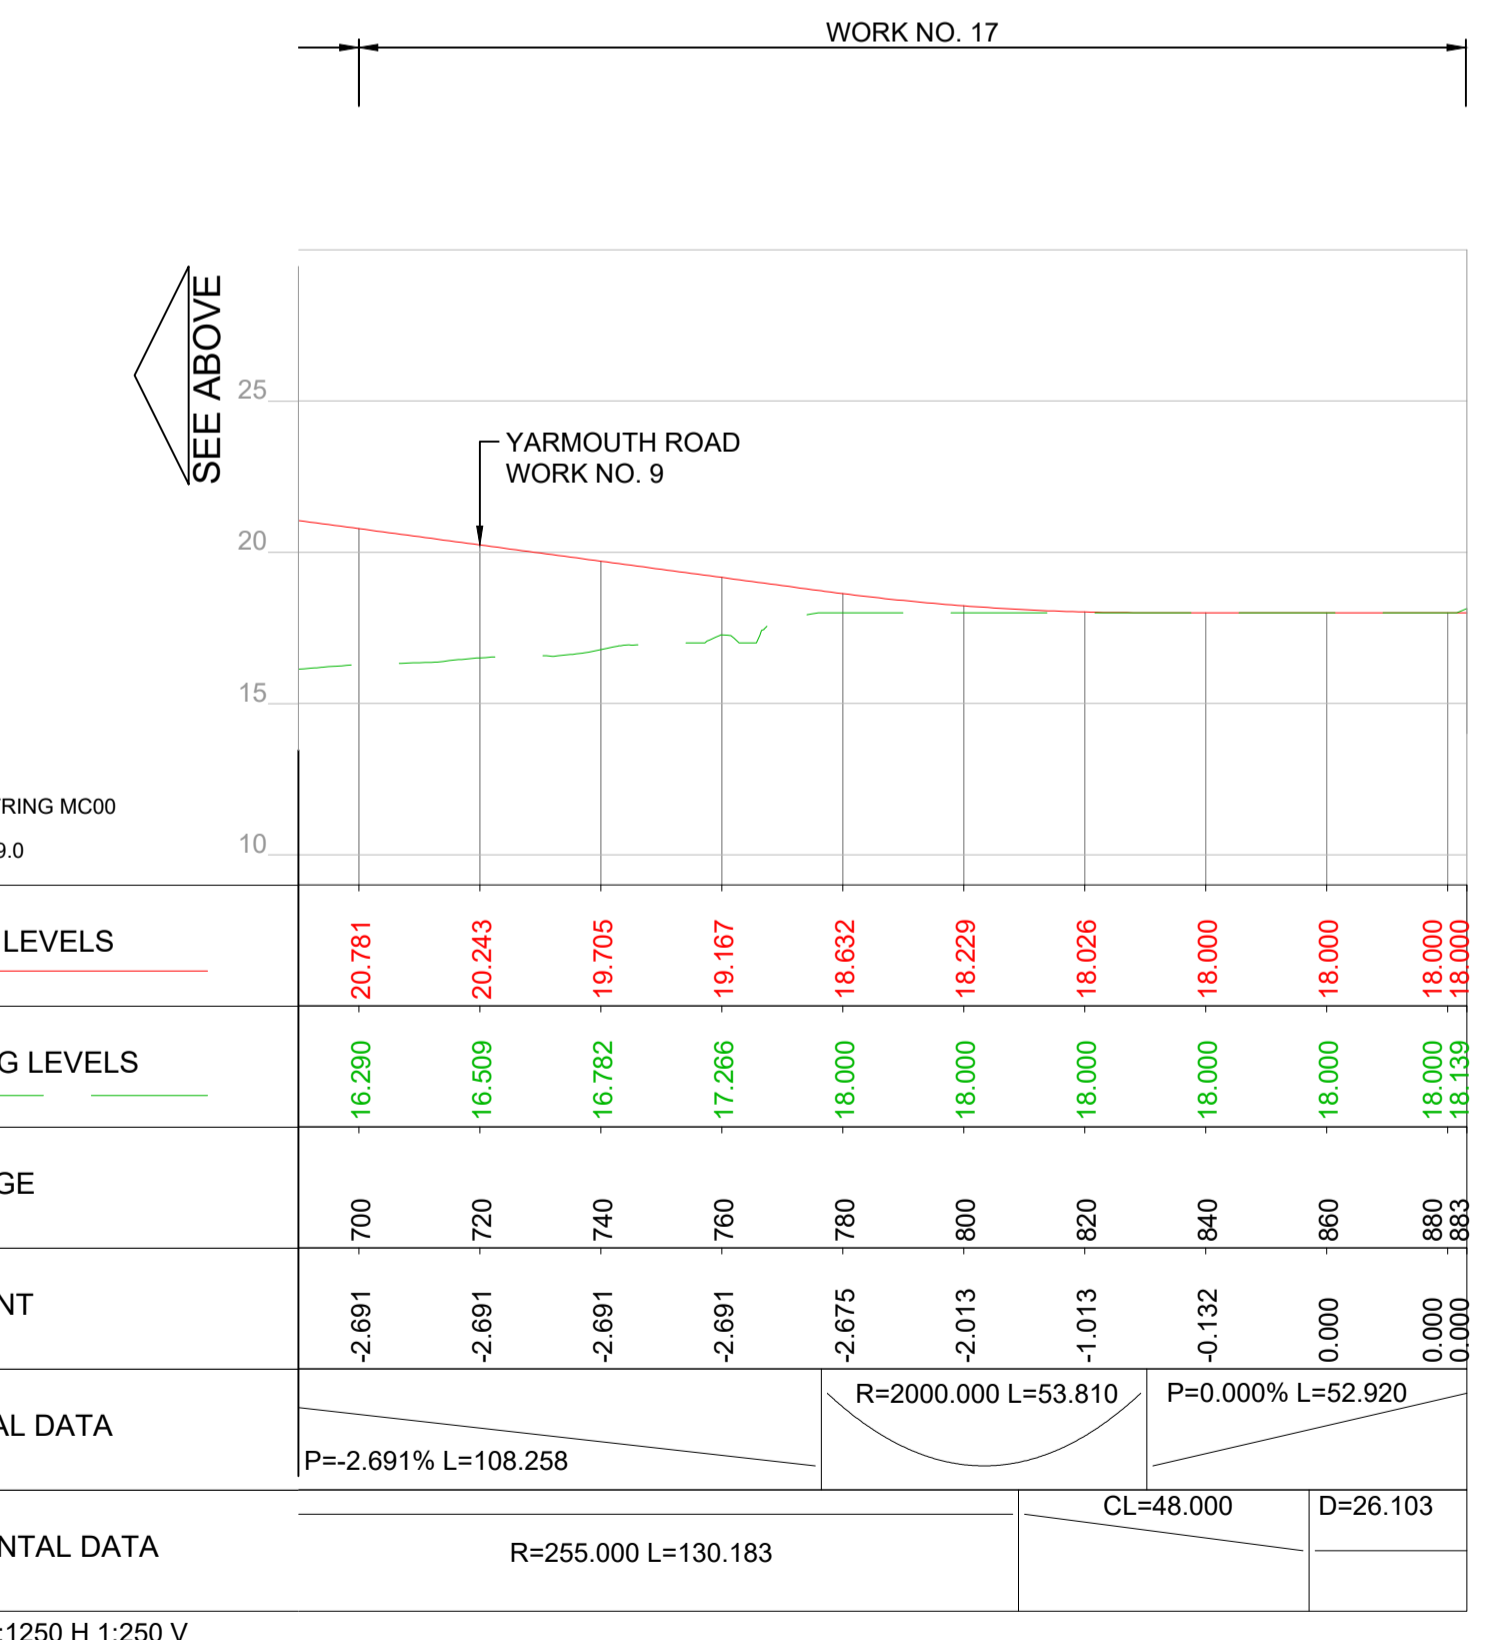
WORK NO. 17

SEE ABOVE

25

YARMOUTH ROAD
WORK NO. 9

20

15

RING MC00

9.0

10

LEVELS

| 20.781 | 20.243 | 19.705 | 19.167 | 18.632 | 18.229 | 18.026 | 18.000 | 18.000 | 18.000 | 18.000 |
|---|---|---|---|---|---|---|---|---|---|---|

G LEVELS

| 16.290 | 16.509 | 16.782 | 17.266 | 18.000 | 18.000 | 18.000 | 18.000 | 18.000 | 18.000 | 18.139 |
|---|---|---|---|---|---|---|---|---|---|---|

GE

| 700 | 720 | 740 | 760 | 780 | 800 | 820 | 840 | 860 | 880 | 883 |
|---|---|---|---|---|---|---|---|---|---|---|

NT

| -2.691 | -2.691 | -2.691 | -2.691 | -2.675 | -2.013 | -1.013 | -0.132 | 0.000 | 0.000 | 0.000 |
|---|---|---|---|---|---|---|---|---|---|---|

AL DATA

P=-2.691% L=108.258

R=2000.000 L=53.810

P=0.000% L=52.920

NTAL DATA

R=255.000 L=130.183

CL=48.000

D=26.103

:1250 H 1:250 V